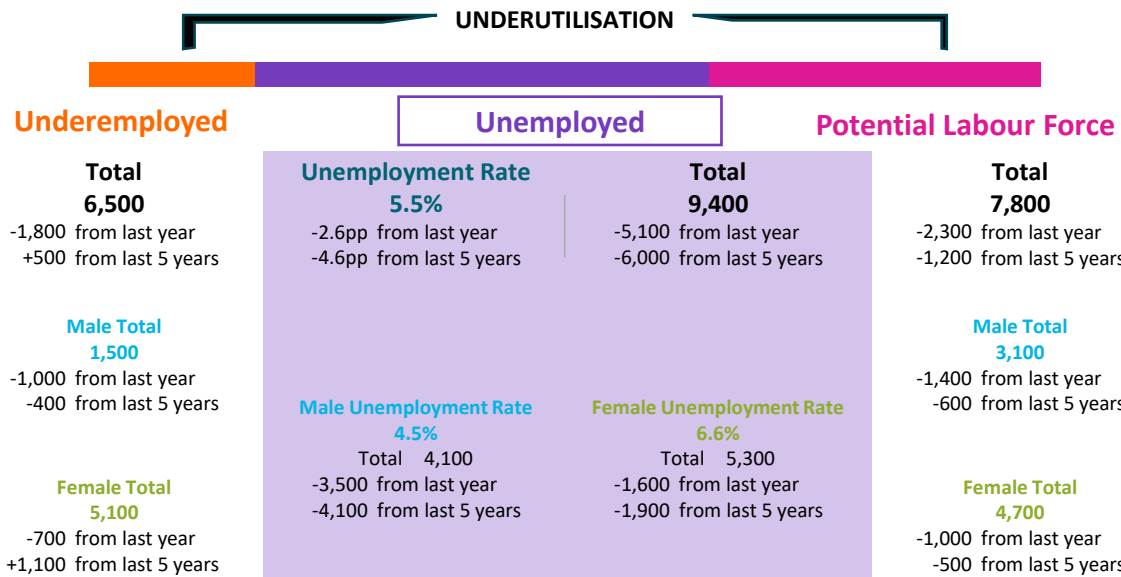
UNDERUTILISATION

Underemployed

Unemployed

Potential Labour Force

Total
6,500
-1,800 from last year
+500 from last 5 years

Male Total
1,500
-1,000 from last year
-400 from last 5 years

Female Total
5,100
-700 from last year
+1,100 from last 5 years

Unemployment Rate
5.5%
-2.6pp from last year
-4.6pp from last 5 years

Total
9,400
-5,100 from last year
-6,000 from last 5 years

Male Unemployment Rate
4.5%
Total 4,100
-3,500 from last year
-4,100 from last 5 years

Female Unemployment Rate
6.6%
Total 5,300
-1,600 from last year
-1,900 from last 5 years

Total
7,800
-2,300 from last year
-1,200 from last 5 years

Male Total
3,100
-1,400 from last year
-600 from last 5 years

Female Total
4,700
-1,000 from last year
-500 from last 5 years